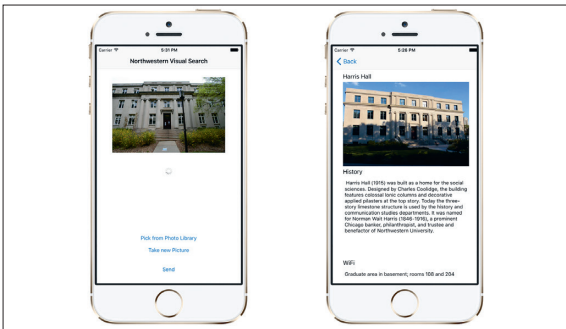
Carrier 5:31 PM

Northwestern Visual Search

Pick from Photo Library

Take new Picture

Send

Carrier 5:26 PM

Back

Harris Hall

History

Harris Hall (1915) was built as a home for the social sciences. Designed by Charles Coolidge, the building features colossal Ionic columns and decorative applied pilasters at the top story. Today the three-story limestone structure is used by the history and communication studies departments. It was named for Norman Wait Harris (1846-1916), a prominent Chicago banker, philanthropist, and trustee and benefactor of Northwestern University.

WiFi

Graduate area in basement; rooms 108 and 204